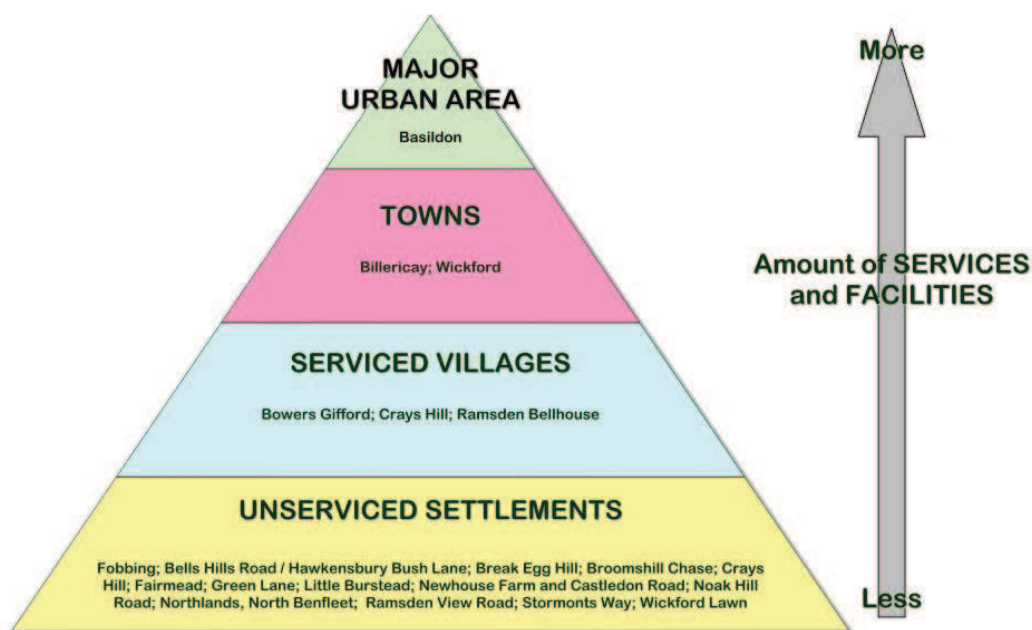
MAJOR URBAN AREA

Basildon

TOWNS

Billericay; Wickford

SERVICED VILLAGES

Bowers Gifford; Crays Hill; Ramsden Bellhouse

UNSERVICED SETTLEMENTS

Fobbing; Bells Hills Road / Hawkensbury Bush Lane; Break Egg Hill; Broomshill Chase; Crays Hill; Fairmead; Green Lane; Little Burstead; Newhouse Farm and Castledon Road; Noak Hill Road; Northlands, North Benfleet; Ramsden View Road; Stormonts Way; Wickford Lawn

More

Amount of SERVICES and FACILITIES

Less